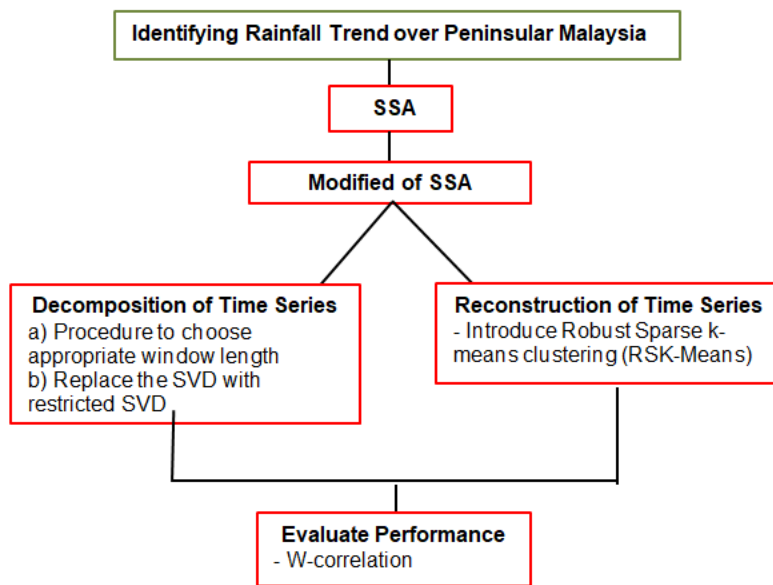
Identifying Rainfall Trend over Peninsular Malaysia

SSA

Modified of SSA

Decomposition of Time Series
a) Procedure to choose appropriate window length
b) Replace the SVD with restricted SVD

Reconstruction of Time Series
- Introduce Robust Sparse k-means clustering (RSK-Means)

Evaluate Performance
- W-correlation